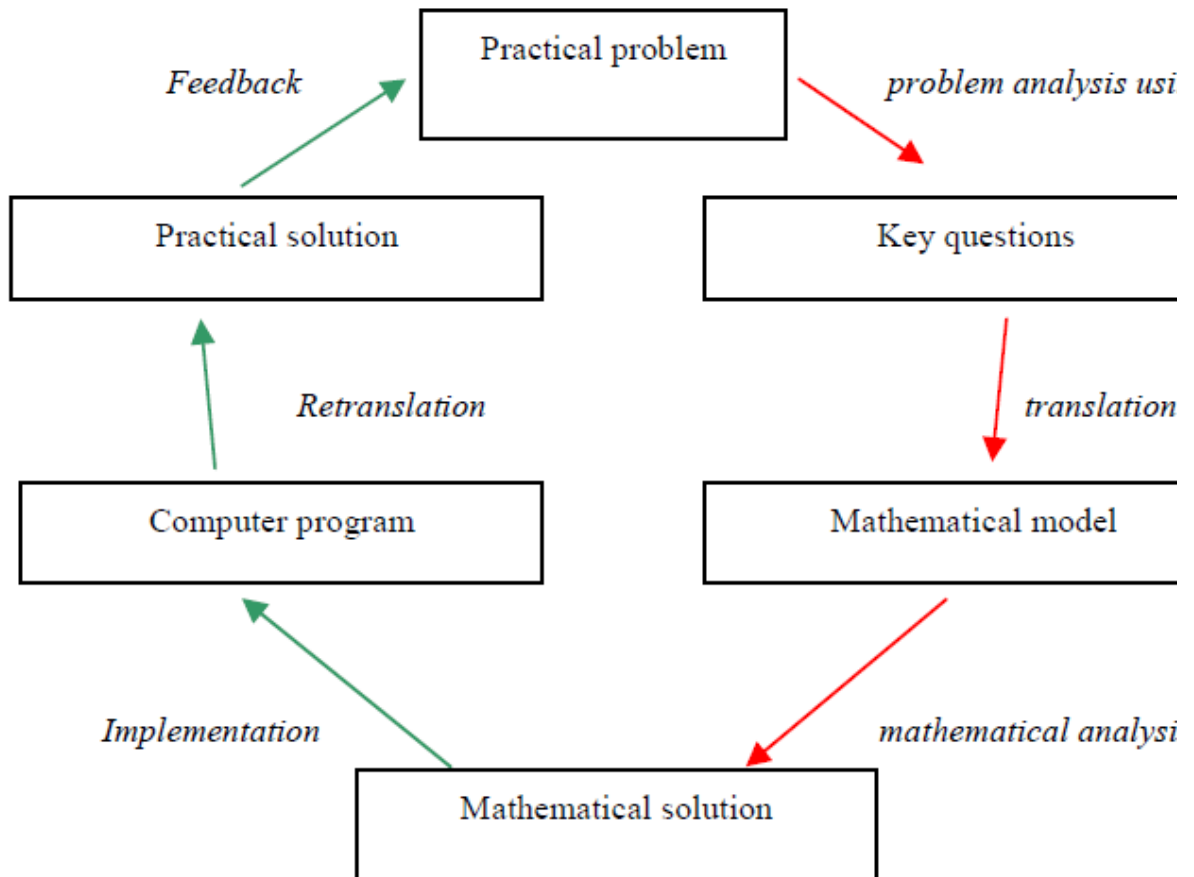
Practical problem

Feedback

problem analysis usi

Practical solution

Key questions

Retranslation

translation

Computer program

Mathematical model

Implementation

mathematical analysi

Mathematical solution